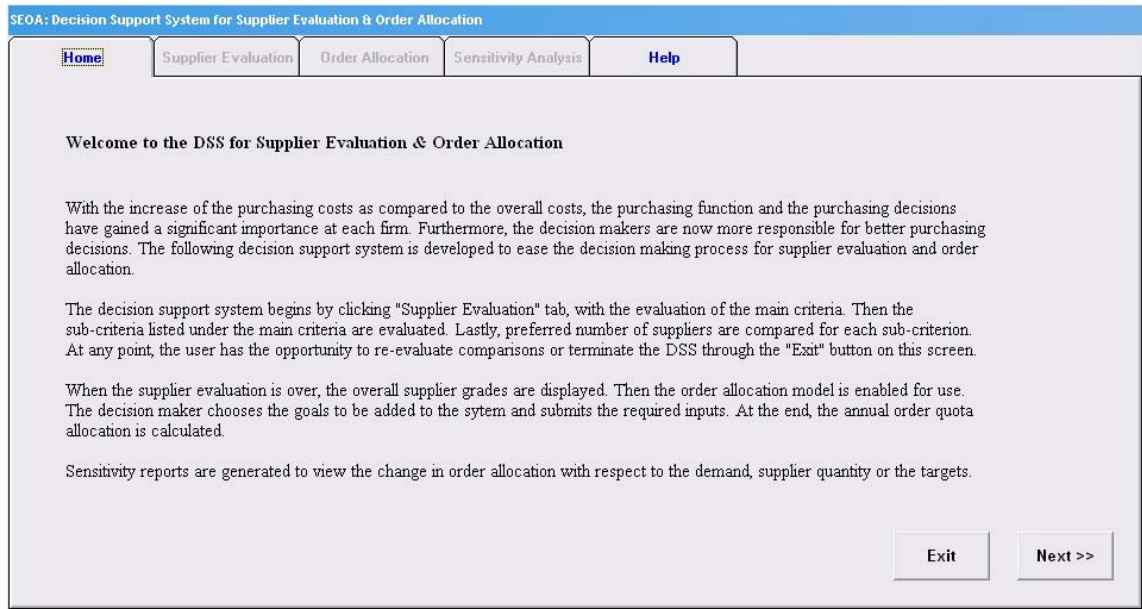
SEOA: Decision Support System for Supplier Evaluation & Order Allocation

Home | Supplier Evaluation | Order Allocation | Sensitivity Analysis | Help

Welcome to the DSS for Supplier Evaluation & Order Allocation

With the increase of the purchasing costs as compared to the overall costs, the purchasing function and the purchasing decisions have gained a significant importance at each firm. Furthermore, the decision makers are now more responsible for better purchasing decisions. The following decision support system is developed to ease the decision making process for supplier evaluation and order allocation.

The decision support system begins by clicking "Supplier Evaluation" tab, with the evaluation of the main criteria. Then the sub-criteria listed under the main criteria are evaluated. Lastly, preferred number of suppliers are compared for each sub-criterion. At any point, the user has the opportunity to re-evaluate comparisons or terminate the DSS through the "Exit" button on this screen.

When the supplier evaluation is over, the overall supplier grades are displayed. Then the order allocation model is enabled for use. The decision maker chooses the goals to be added to the sytem and submits the required inputs. At the end, the annual order quota allocation is calculated.

Sensitivity reports are generated to view the change in order allocation with respect to the demand, supplier quantity or the targets.

Exit

Next >>